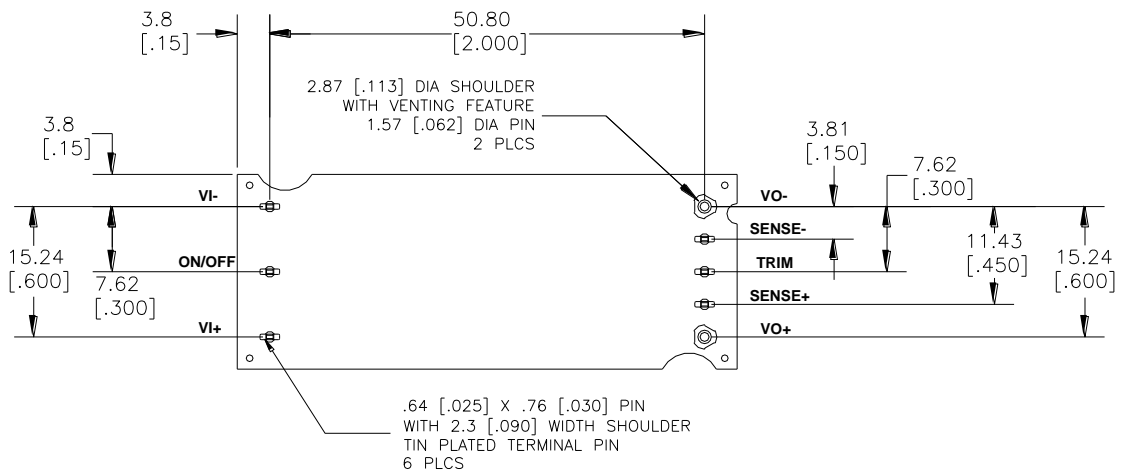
3.8
[.15]

50.80
[2.000]

2.87 [.113] DIA SHOULDER
WITH VENTING FEATURE
1.57 [.062] DIA PIN
2 PLCS

3.8
[.15]

3.81
[.150]

7.62
[.300]

VI-

VO-

SENSE-

15.24
[.600]

ON/OFF

7.62
[.300]

TRIM

11.43
[.450]

15.24
[.600]

SENSE+

VI+

VO+

.64 [.025] X .76 [.030] PIN
WITH 2.3 [.090] WIDTH SHOULDER
TIN PLATED TERMINAL PIN
6 PLCS